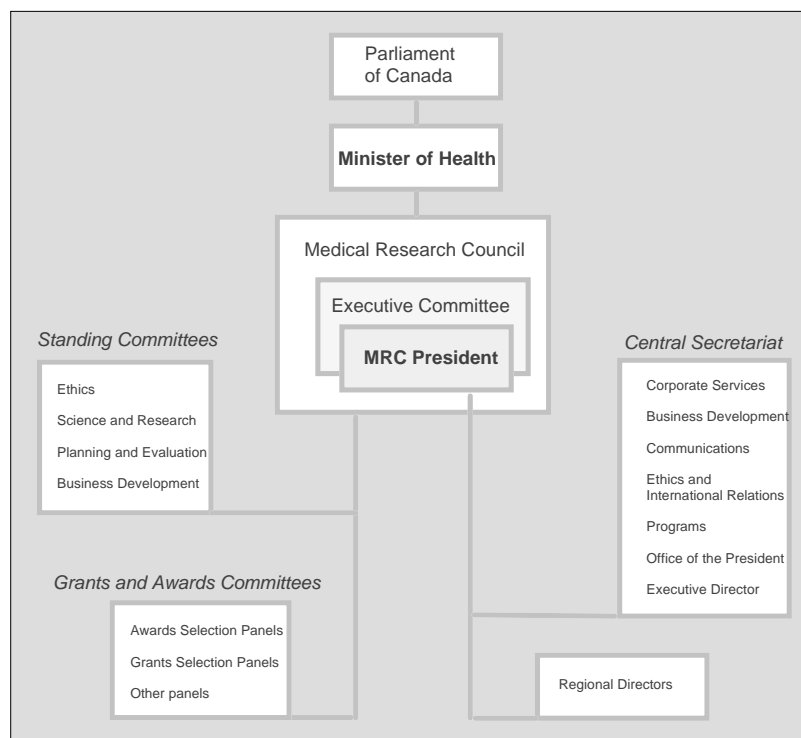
Parliament of Canada

Minister of Health

Medical Research Council

Executive Committee

MRC President

Standing Committees

Ethics

Science and Research

Planning and Evaluation

Business Development

Central Secretariat

Corporate Services

Business Development

Communications

Ethics and International Relations

Programs

Office of the President

Executive Director

Grants and Awards Committees

Awards Selection Panels

Grants Selection Panels

Other panels

Regional Directors